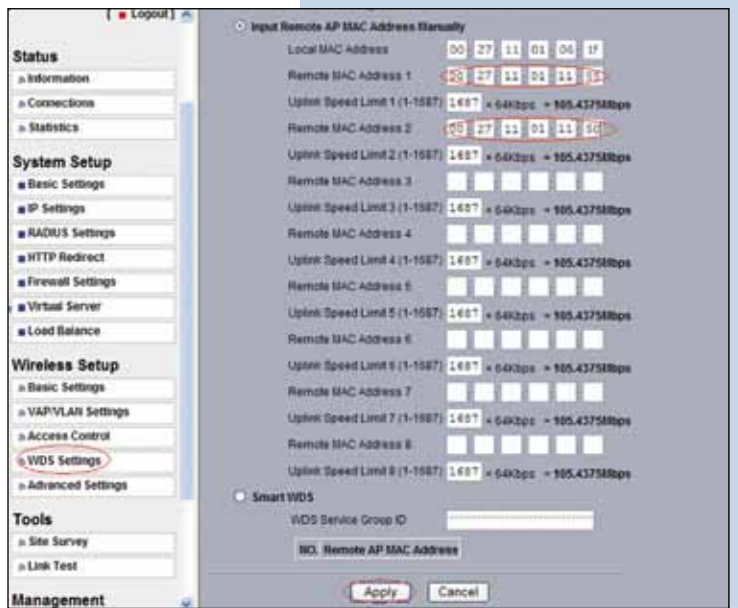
[ Logout ]

Status
Information
Connections
Statistics

System Setup
Basic Settings
IP Settings
RADIUS Settings
HTTP Redirect
Firewall Settings
Virtual Server
Load Balance

Wireless Setup
Basic Settings
VAP/VLAN Settings
Access Control
WDS Settings
Advanced Settings

Tools
Site Survey
Link Test

Management

Input Remote AP MAC Address Manually

| | |
|---|---|
| Local MAC Address | 00 27 11 01 06 1F |
| Remote MAC Address 1 | 00 27 11 01 11 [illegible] |
| Uplink Speed Limit 1 (1-1687) | 1687 x 64Kbps = 105.4375Mbps |
| Remote MAC Address 2 | 00 27 11 01 11 50 |
| Uplink Speed Limit 2 (1-1687) | 1687 x 64Kbps = 105.4375Mbps |
| Remote MAC Address 3 | |
| Uplink Speed Limit 3 (1-1687) | 1687 x 64Kbps = 105.4375Mbps |
| Remote MAC Address 4 | |
| Uplink Speed Limit 4 (1-1687) | 1687 x 64Kbps = 105.4375Mbps |
| Remote MAC Address 5 | |
| Uplink Speed Limit 5 (1-1687) | 1687 x 64Kbps = 105.4375Mbps |
| Remote MAC Address 6 | |
| Uplink Speed Limit 6 (1-1687) | 1687 x 64Kbps = 105.4375Mbps |
| Remote MAC Address 7 | |
| Uplink Speed Limit 7 (1-1687) | 1687 x 64Kbps = 105.4375Mbps |
| Remote MAC Address 8 | |
| Uplink Speed Limit 8 (1-1687) | 1687 x 64Kbps = 105.4375Mbps |

Smart WDS
WDS Service Group ID

NO. Remote AP MAC Address

Apply Cancel